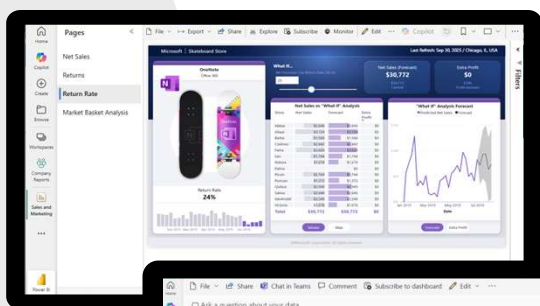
Home
Copilot
Create
Browse
Workspaces
Company Reports
Sales and Marketing
...
Power BI

Pages
Net Sales
Returns
Return Rate
Market Basket Analysis

File
Export
Share
Explore
Subscribe
Monitor
Edit
Copilot

Microsoft | Skateboard Store
Last Refresh: Sep 30, 2025 / Chicago, IL USA

OneNote
What If...
Net Sales (Forecast)
$30,772
Extra Profit
$0

Net Sales vs "What If" Analysis
"What If" Analysis Forecast

Return Rate
24%

Total
$30,772
$30,772

Filters

File
Share
Chat in Teams
Comment
Subscribe to dashboard
Edit
Ask a question about your data